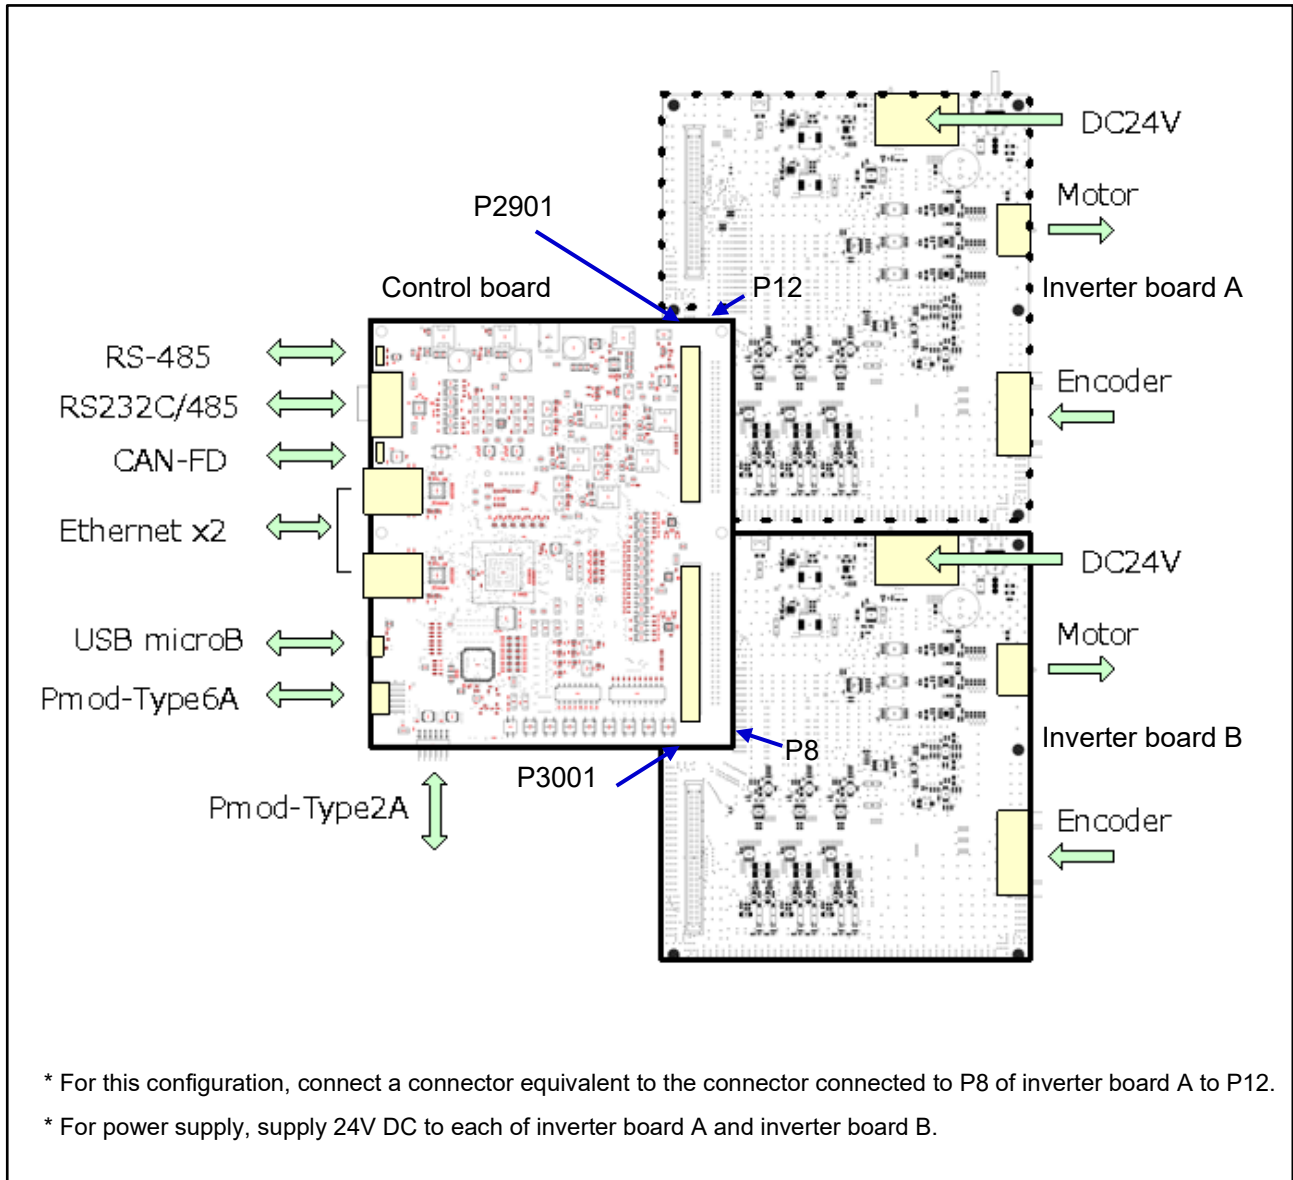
DC24V

Motor

P2901

Control board

P12

Inverter board A

RS-485

RS232C/485

Encoder

CAN-FD

Ethernet x2

DC24V

Motor

USB microB

Pmod-Type6A

Inverter board B

P8

P3001

Encoder

Pmod-Type2A

* For this configuration, connect a connector equivalent to the connector connected to P8 of inverter board A to P12.

* For power supply, supply 24V DC to each of inverter board A and inverter board B.